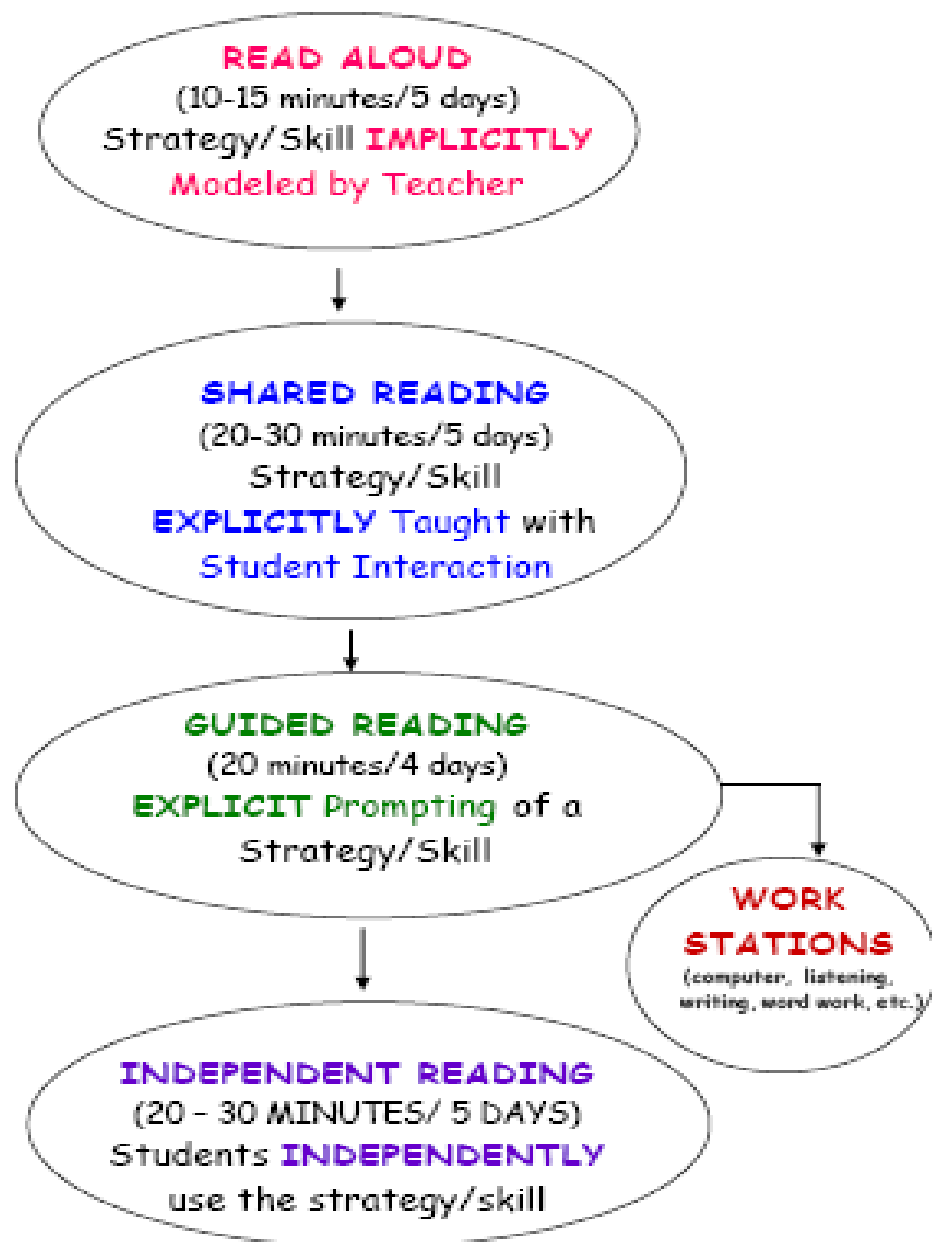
READ ALOUD
(10-15 minutes/5 days)
Strategy/Skill IMPLICITLY
Modeled by Teacher

SHARED READING
(20-30 minutes/5 days)
Strategy/Skill
EXPLICITLY Taught with
Student Interaction

GUIDED READING
(20 minutes/4 days)
EXPLICIT Prompting of a
Strategy/Skill

WORK
STATIONS
(computer, listening, writing, word work, etc.)

INDEPENDENT READING
(20 - 30 MINUTES/ 5 DAYS)
Students INDEPENDENTLY
use the strategy/skill